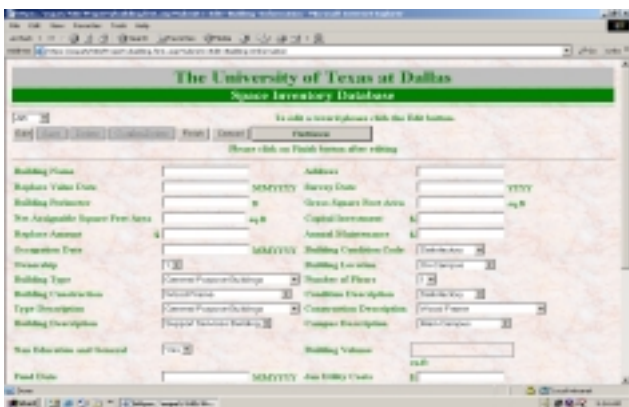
The University of Texas at Dallas
Space Inventory Database

To edit a record please click the Edit button.

Edit | Save | Delete | Finish

Please click on Finish button after editing

Building Name
Address
Replace Value Date MM/YYYY
Survey Date YYYY
Building Perimeter ft
Gross Square Feet Area sq.ft
Net Assignable Square Feet Area sq.ft
Capital Investment $
Replace Amount $
Annual Maintenance $
Occupation Date MM/YYYY
Building Condition Code
Ownership
Building Location On Campus
Building Type General Purpose Buildings
Number of Floors
Building Construction
Condition Description
Type Description General Purpose Buildings
Construction Description
Building Description
Campus Description Main Campus

Non Education and General Yes
Building Volume
cu.ft

Fund Date MM/YYYY
Ann Utility Costs $